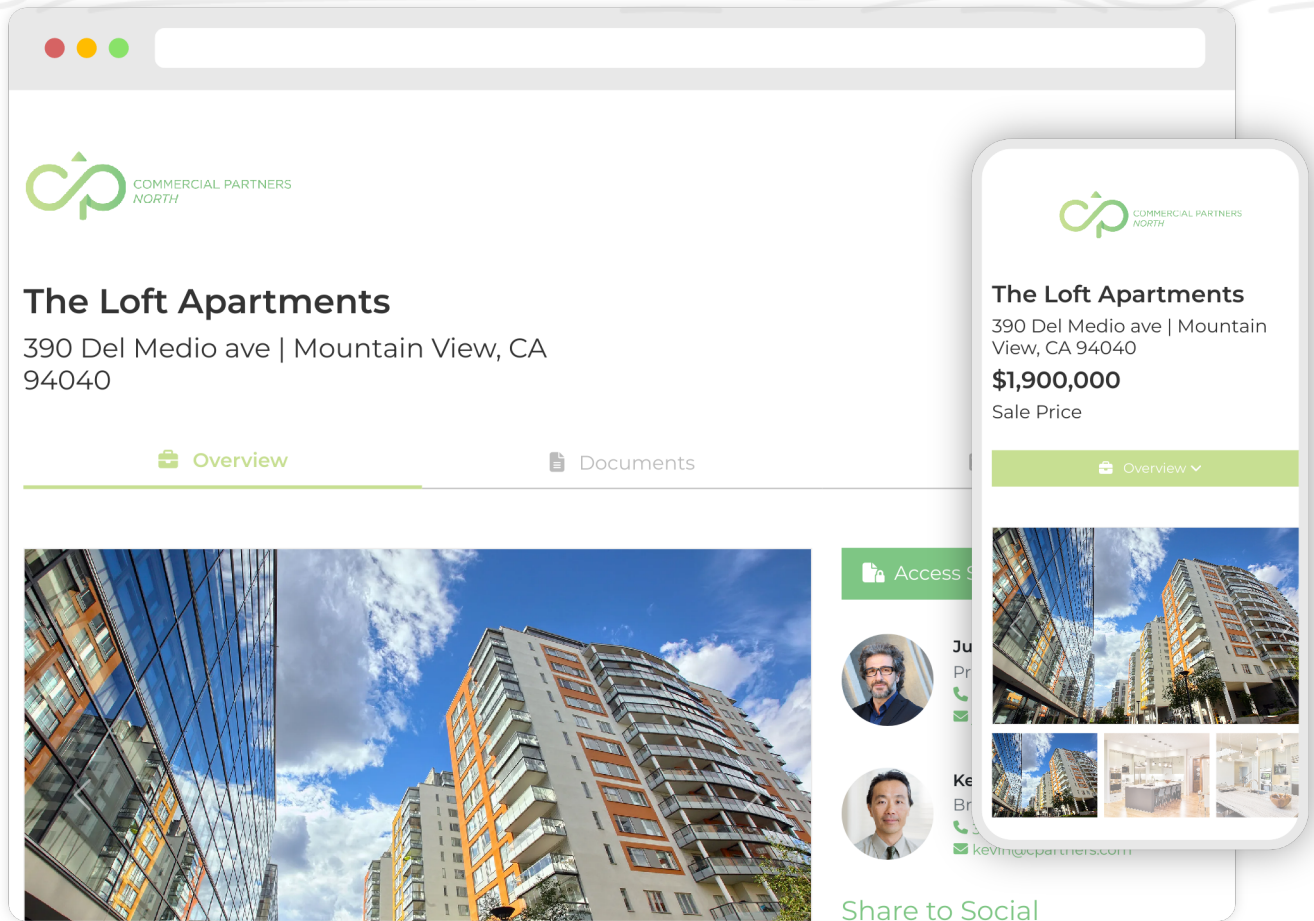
COMMERCIAL PARTNERS
NORTH

The Loft Apartments

390 Del Medio ave | Mountain View, CA 94040

Overview

Documents

Access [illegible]

Ju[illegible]

Pr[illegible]

Ke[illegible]

Br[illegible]

kevin@cpartners.com

Share to Social

COMMERCIAL PARTNERS
NORTH

The Loft Apartments

390 Del Medio ave | Mountain View, CA 94040

$1,900,000

Sale Price

Overview